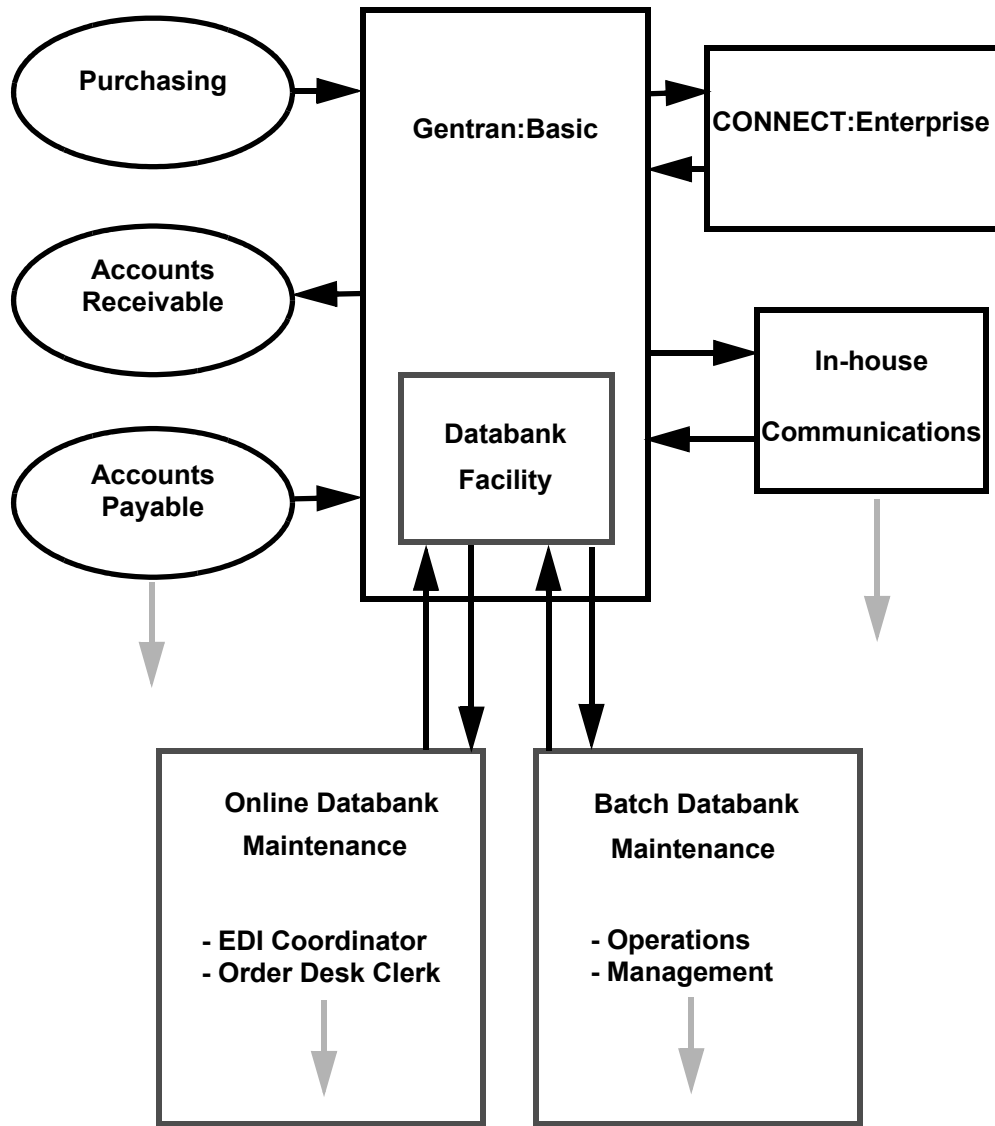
Purchasing

Gentran:Basic

CONNECT:Enterprise

Accounts Receivable

In-house

Communications

Databank Facility

Accounts Payable

Online Databank Maintenance

- EDI Coordinator
- Order Desk Clerk

Batch Databank Maintenance

- Operations
- Management